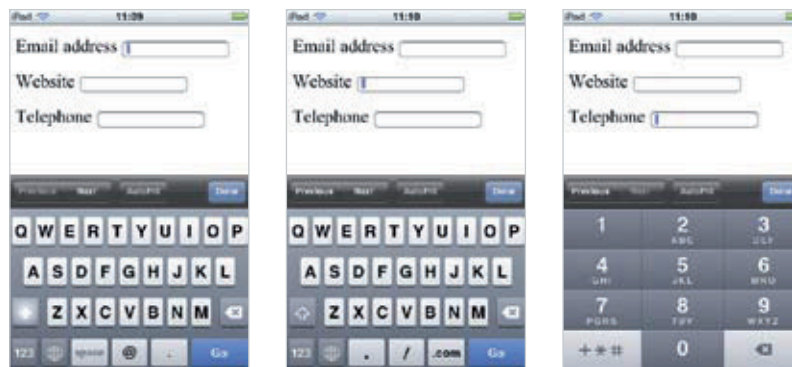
iPod 11:09

Email address

Website

Telephone

Previous Next AutoFill Done

Q W E R T Y U I O P

A S D F G H J K L

Z X C V B N M

123 space @ . Go

iPod 11:10

Email address

Website

Telephone

Previous Next AutoFill Done

Q W E R T Y U I O P

A S D F G H J K L

Z X C V B N M

123 . / .com Go

iPod 11:10

Email address

Website

Telephone

Previous Next AutoFill Done

1 2 ABC 3 DEF

4 GHI 5 JKL 6 MNO

7 PQRS 8 TUV 9 WXYZ

+*# 0